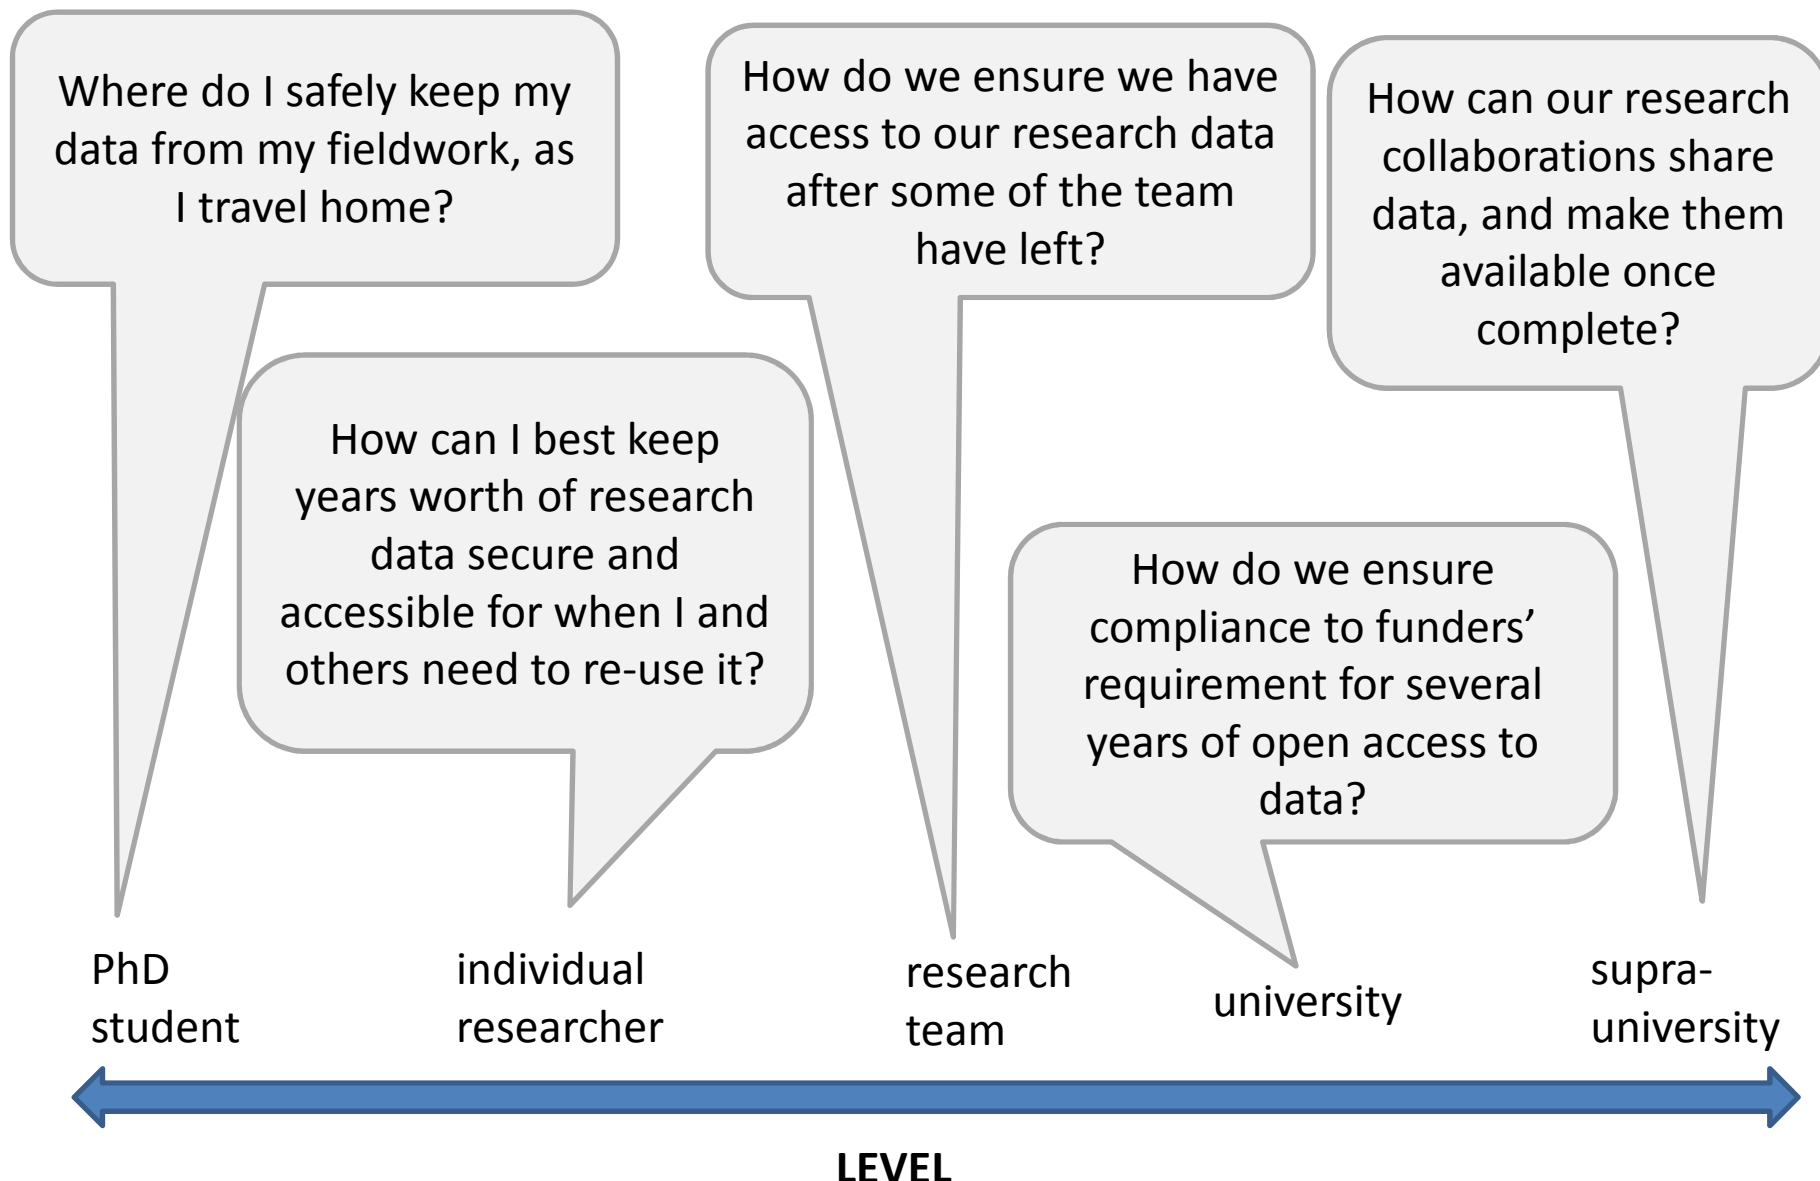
Where do I safely keep my data from my fieldwork, as I travel home?

How do we ensure we have access to our research data after some of the team have left?

How can our research collaborations share data, and make them available once complete?

How can I best keep years worth of research data secure and accessible for when I and others need to re-use it?

How do we ensure compliance to funders' requirement for several years of open access to data?

PhD student

individual researcher

research team

university

supra-university

LEVEL